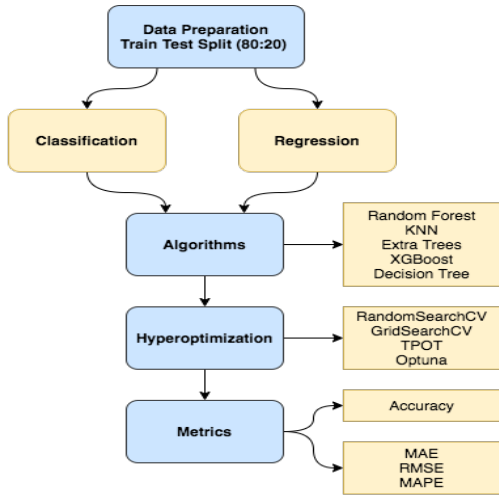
Data Preparation
Train Test Split (80:20)

Classification

Regression

Algorithms

Random Forest
KNN
Extra Trees
XGBoost
Decision Tree

Hyperoptimization

RandomSearchCV
GridSearchCV
TPOT
Optuna

Metrics

Accuracy

MAE
RMSE
MAPE